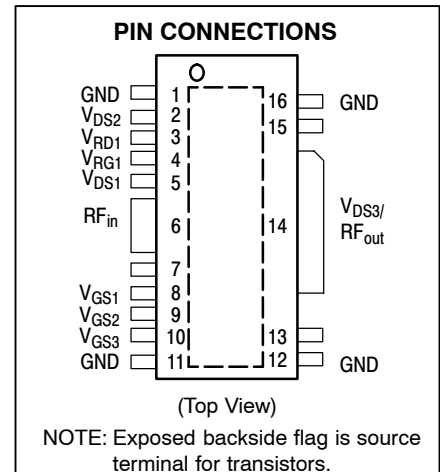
PIN CONNECTIONS

GND 1
$V_{DS2}$ 2
$V_{RD1}$ 3
$V_{RG1}$ 4
$V_{DS1}$ 5
$RF_{in}$ 6
7
$V_{GS1}$ 8
$V_{GS2}$ 9
$V_{GS3}$ 10
GND 11

16 GND
15
14 $V_{DS3}/$ $RF_{out}$
13
12 GND

(Top View)

NOTE: Exposed backside flag is source terminal for transistors.